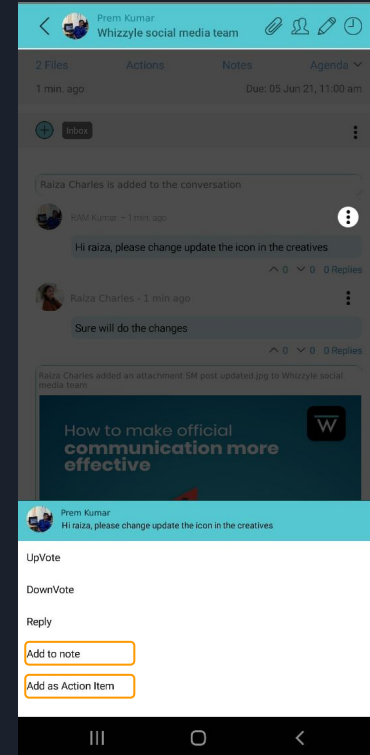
Prem Kumar
Whizzyle social media team

2 Files Actions Notes Agenda
1 min. ago Due: 05 Jun 21, 11:00 am

Inbox

Raiza Charles is added to the conversation

SAM Kumar - 1 min ago
Hi raiza, please change update the icon in the creatives
0 0 0 Replies

Raiza Charles - 1 min ago
Sure will do the changes
0 0 0 Replies

Raiza Charles added an attachment SM post updated.jpg to Whizzyle social media team

How to make official communication more effective

W

Prem Kumar
Hi raiza, please change update the icon in the creatives

UpVote

DownVote

Reply

Add to note

Add as Action Item